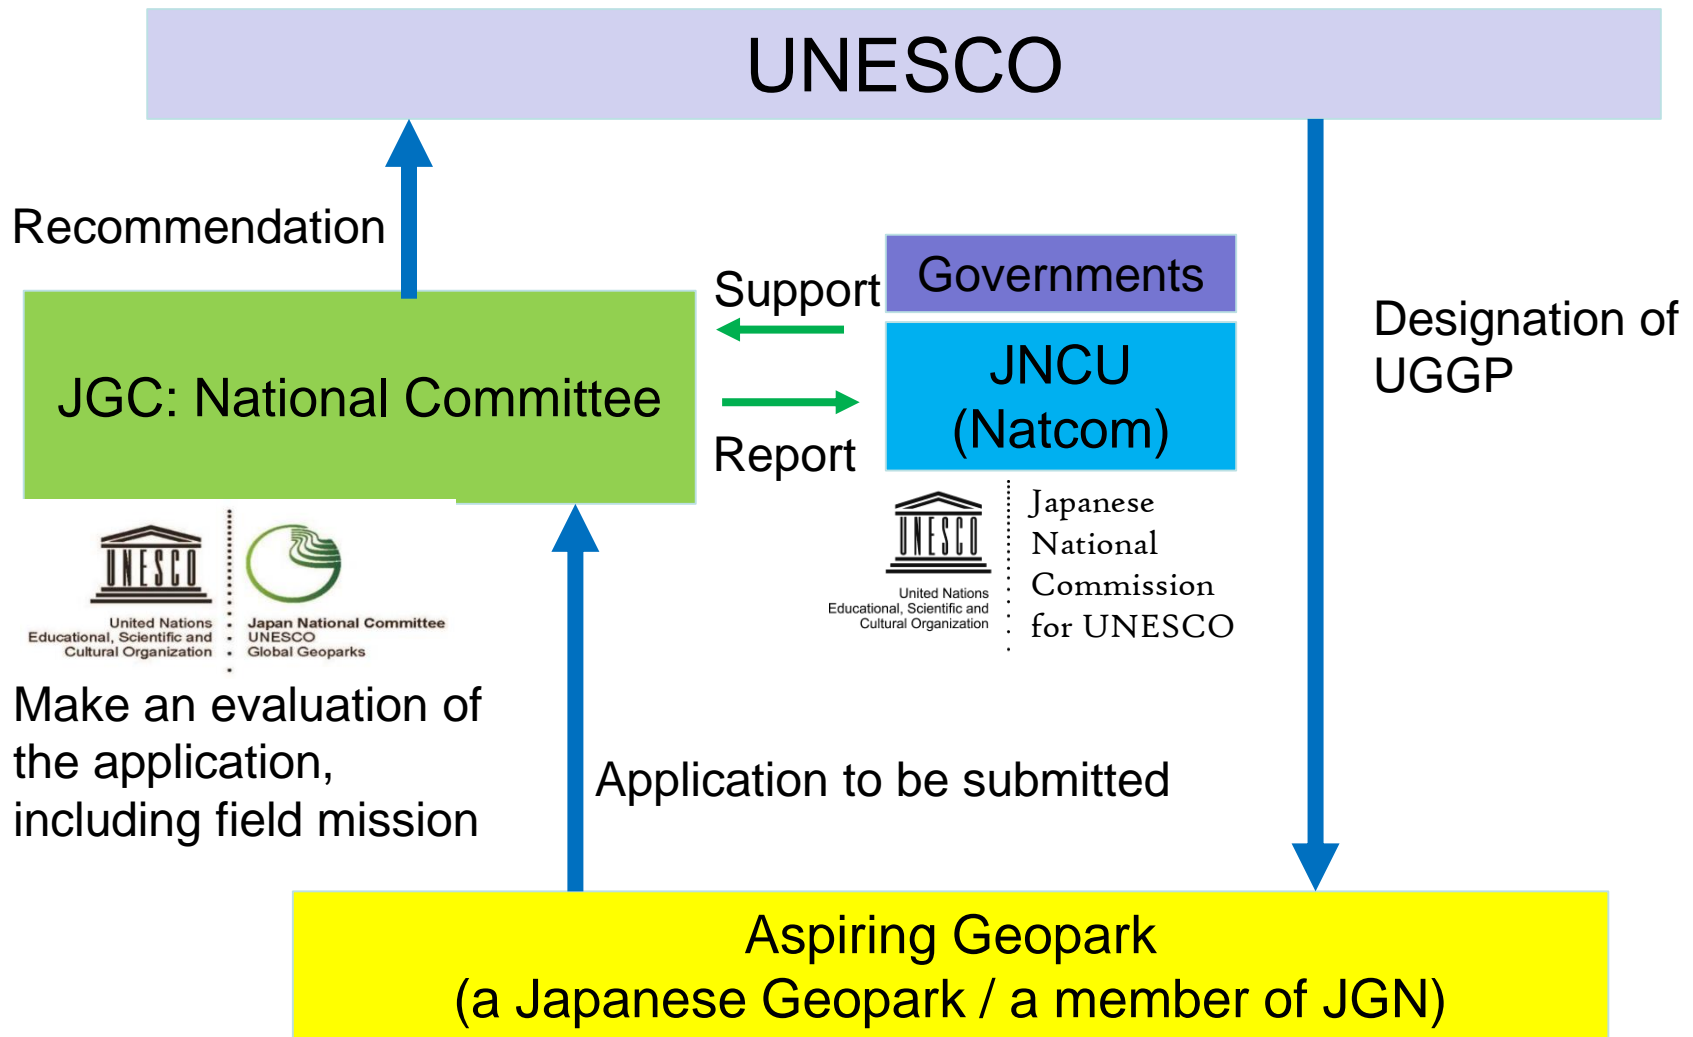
UNESCO

Recommendation

Designation of UGGP

Support

Governments

JGC: National Committee

JNCU (Natcom)

Report

UNESCO

United Nations Educational, Scientific and Cultural Organization

Japan National Committee UNESCO Global Geoparks

UNESCO

United Nations Educational, Scientific and Cultural Organization

Japanese National Commission for UNESCO

Make an evaluation of the application, including field mission

Application to be submitted

Aspiring Geopark
(a Japanese Geopark / a member of JGN)